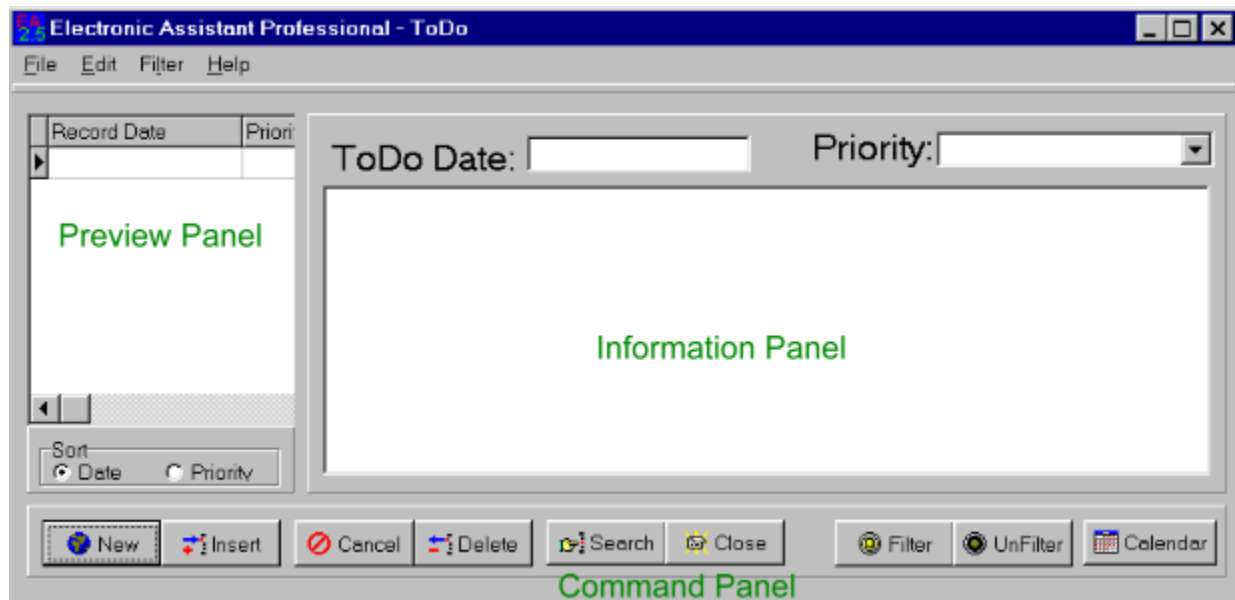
EA 2.5 Electronic Assistant Professional - ToDo

File Edit Filter Help

| Record Date | Priori |
|---|---|
| | |

Preview Panel

Sort
Date Priority

ToDo Date:

Priority:

Information Panel

New Insert Cancel Delete Search Close Filter UnFilter Calendar

Command Panel